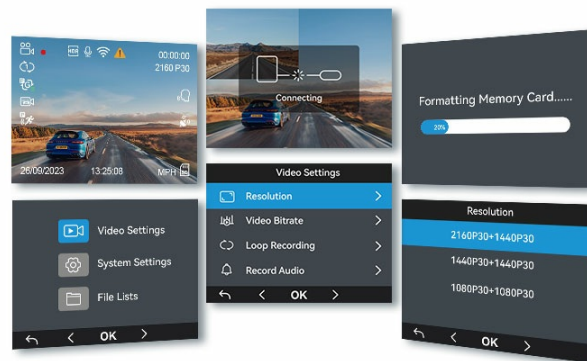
HDR
00:00:00
2160 P30
26/09/2023
13:25:08
MPH

Connecting

Formatting Memory Card......
20%

Video Settings
System Settings
File Lists
OK

Video Settings
Resolution
Video Bitrate
Loop Recording
Record Audio
OK

Resolution
2160P30+1440P30
1440P30+1440P30
1080P30+1080P30
OK